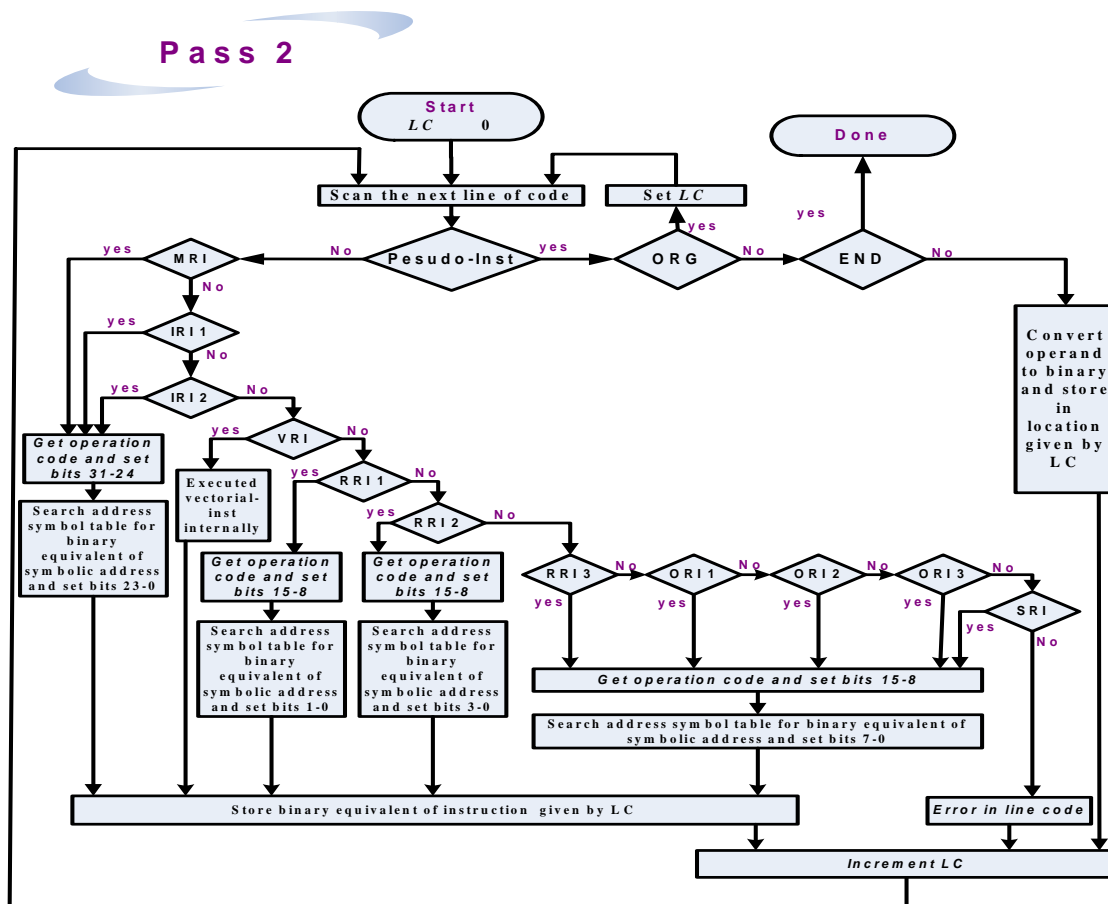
Pass 2

Start
LC 0

Done

Scan the next line of code

Set LC

yes

yes

yes

MRI

No

Pesudo-Inst

yes

ORG

No

END

No

No

yes

IRI1

No

Convert operand to binary and store in location given by LC

yes

IRI2

No

Get operation code and set bits 31-24

yes

VRI

No

yes

RRI1

No

Executed vectorial-inst internally

Search address symbol table for binary equivalent of symbolic address and set bits 23-0

yes

RRI2

No

Get operation code and set bits 15-8

Get operation code and set bits 15-8

RRI3

No

ORI1

No

ORI2

No

ORI3

No

yes

yes

yes

yes

SRI

yes

No

Search address symbol table for binary equivalent of symbolic address and set bits 1-0

Search address symbol table for binary equivalent of symbolic address and set bits 3-0

Get operation code and set bits 15-8

Search address symbol table for binary equivalent of symbolic address and set bits 7-0

Store binary equivalent of instruction given by LC

Error in line code

Increment LC